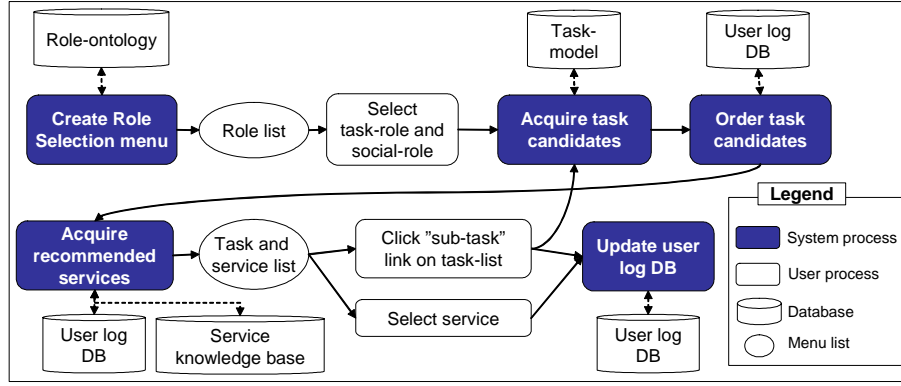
Role-ontology

Task-model

User log DB

Create Role Selection menu

Role list

Select task-role and social-role

Acquire task candidates

Order task candidates

Legend

Acquire recommended services

Task and service list

Click "sub-task" link on task-list

Update user log DB

Select service

System process

User process

Database

Menu list

User log DB

Service knowledge base

User log DB